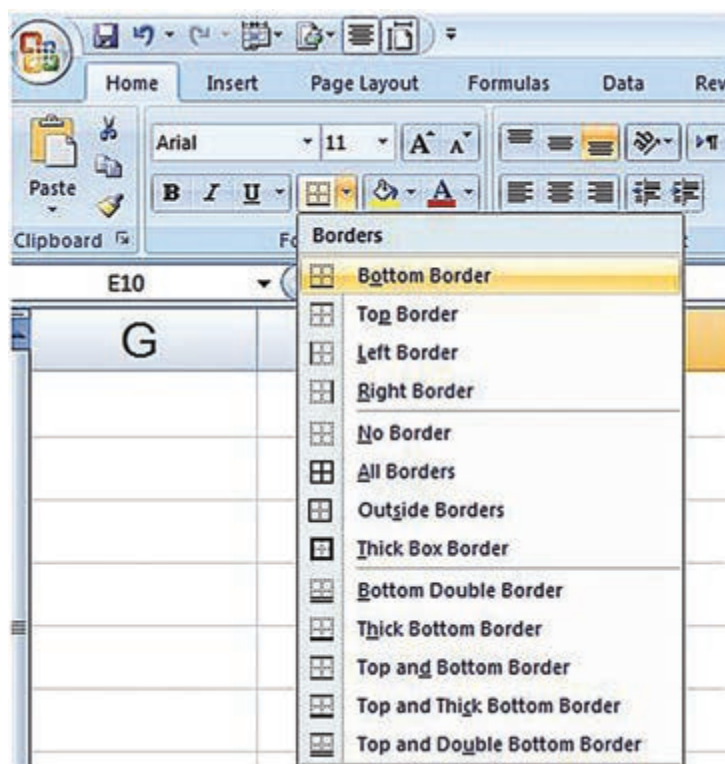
Home Insert Page Layout Formulas Data Rev

Arial 11

Paste

B I U

Clipboard

Fo

E10

G

Borders

Bottom Border

Top Border

Left Border

Right Border

No Border

All Borders

Outside Borders

Thick Box Border

Bottom Double Border

Thick Bottom Border

Top and Bottom Border

Top and Thick Bottom Border

Top and Double Bottom Border